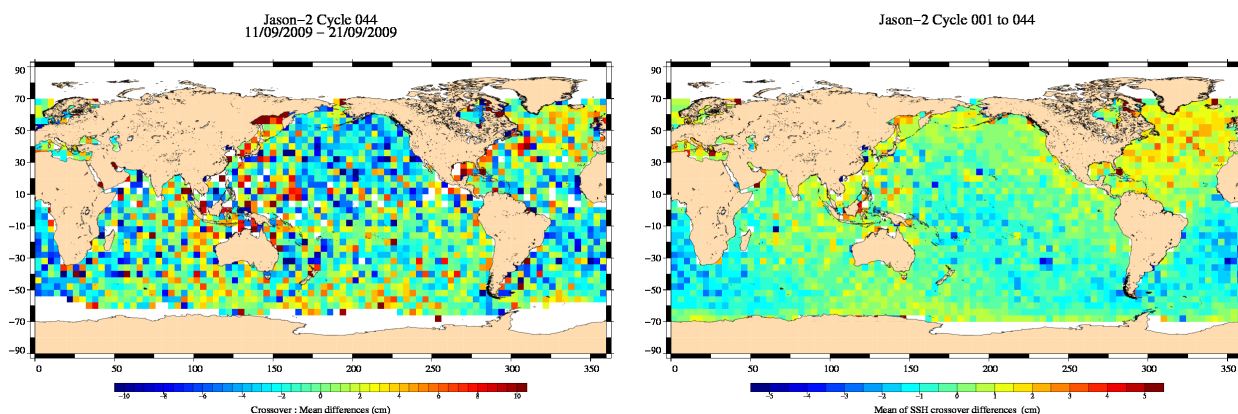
Jason−2 Cycle 044
11/09/2009 − 21/09/2009

90
70
50
30
10
−10
−30
−50
−70
−90

0 50 100 150 200 250 300 350

−10 −8 −6 −4 −2 0 2 4 6 8 10

Crossover : Mean differences (cm)

Jason−2 Cycle 001 to 044

90
70
50
30
10
−10
−30
−50
−70
−90

0 50 100 150 200 250 300 350

−5 −4 −3 −2 −1 0 1 2 3 4 5

Mean of SSH crossover differences (cm)